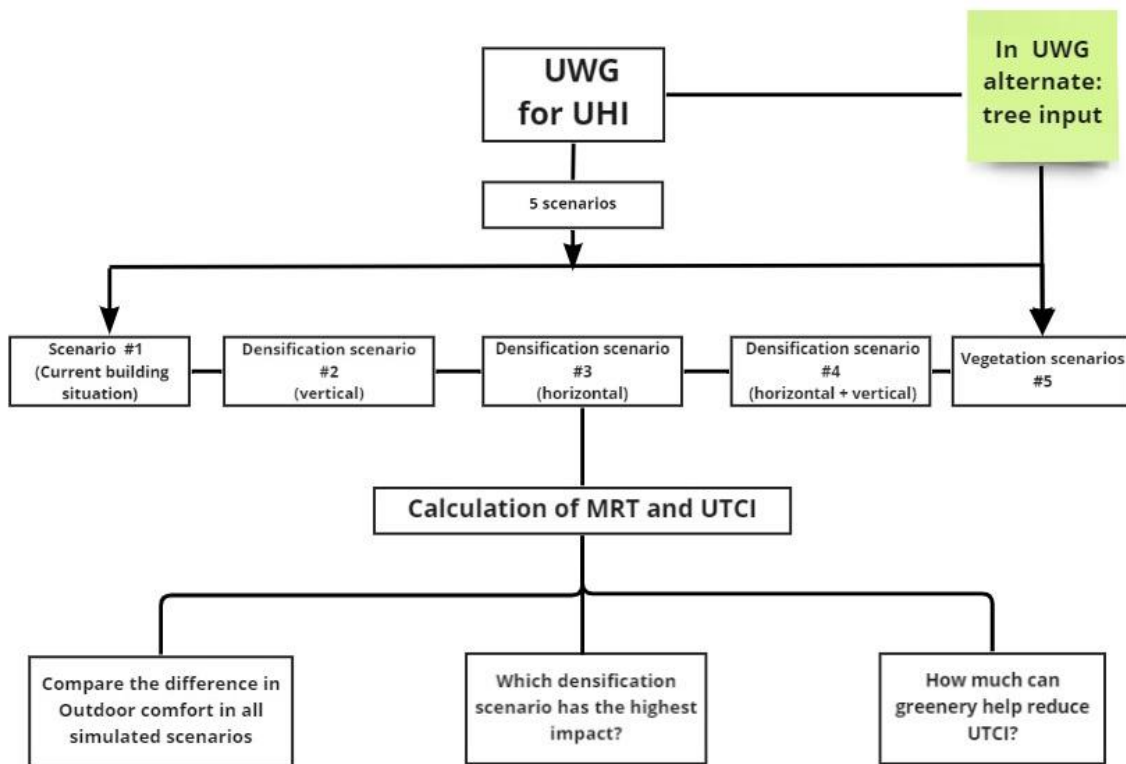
UWG for UHI

In UWG alternate: tree input

5 scenarios

Scenario #1 (Current building situation)

Densification scenario #2 (vertical)

Densification scenario #3 (horizontal)

Densification scenario #4 (horizontal + vertical)

Vegetation scenarios #5

Calculation of MRT and UTCI

Compare the difference in Outdoor comfort in all simulated scenarios

Which densification scenario has the highest impact?

How much can greenery help reduce UTCI?